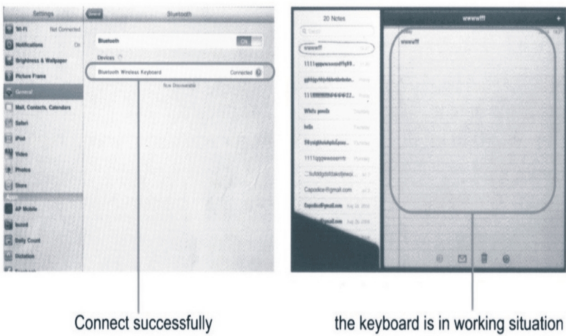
Settings

General

Bluetooth

Wi-Fi Not Connected

Notifications On

Brightness & Wallpaper

Picture Frame

General

Mail, Contacts, Calendars

Safari

iPod

Video

Photos

Store

Bluetooth ON

Devices

Bluetooth Wireless Keyboard Connected

Now Discoverable

20 Notes

wwwff

wwwff

Capsolon@gmail.com

Connect successfully

the keyboard is in working situation